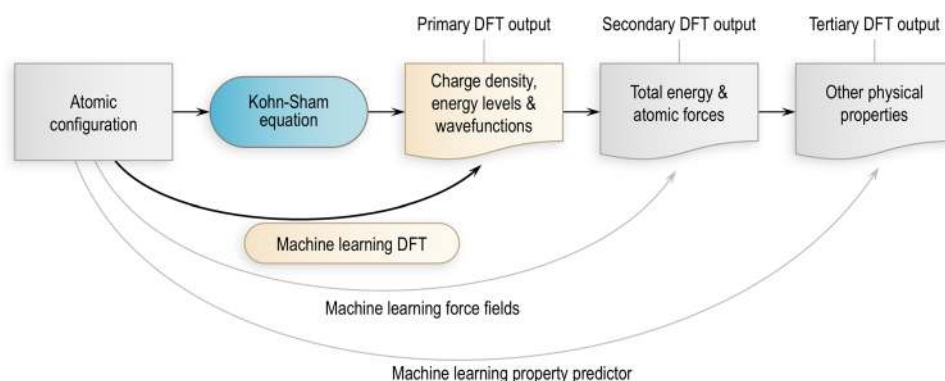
Primary DFT output

Secondary DFT output

Tertiary DFT output

Atomic configuration

Kohn-Sham equation

Charge density, energy levels & wavefunctions

Total energy & atomic forces

Other physical properties

Machine learning DFT

Machine learning force fields

Machine learning property predictor